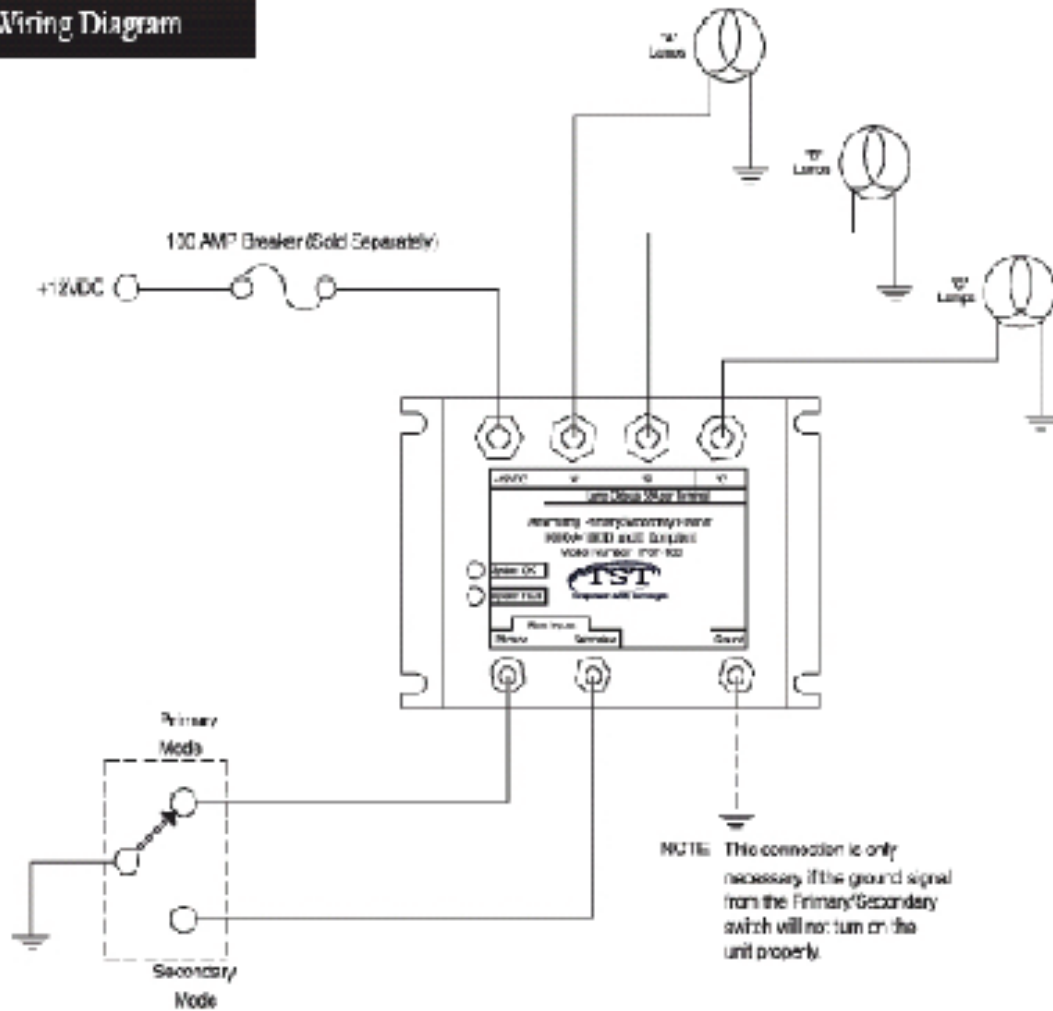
Wiring Diagram

"A" Lamps

"B" Lamps

"C" Lamps

100 AMP Breaker (Sold Separately)

+12VDC

+12VDC | "A" | "B" | "C"

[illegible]

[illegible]

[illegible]

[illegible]

TST

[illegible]

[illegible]

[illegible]

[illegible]

Primary

Secondary

Ground

Primary Mode

Secondary Mode

NOTE: This connection is only necessary if the ground signal from the Primary/Secondary switch will not turn on the unit properly.